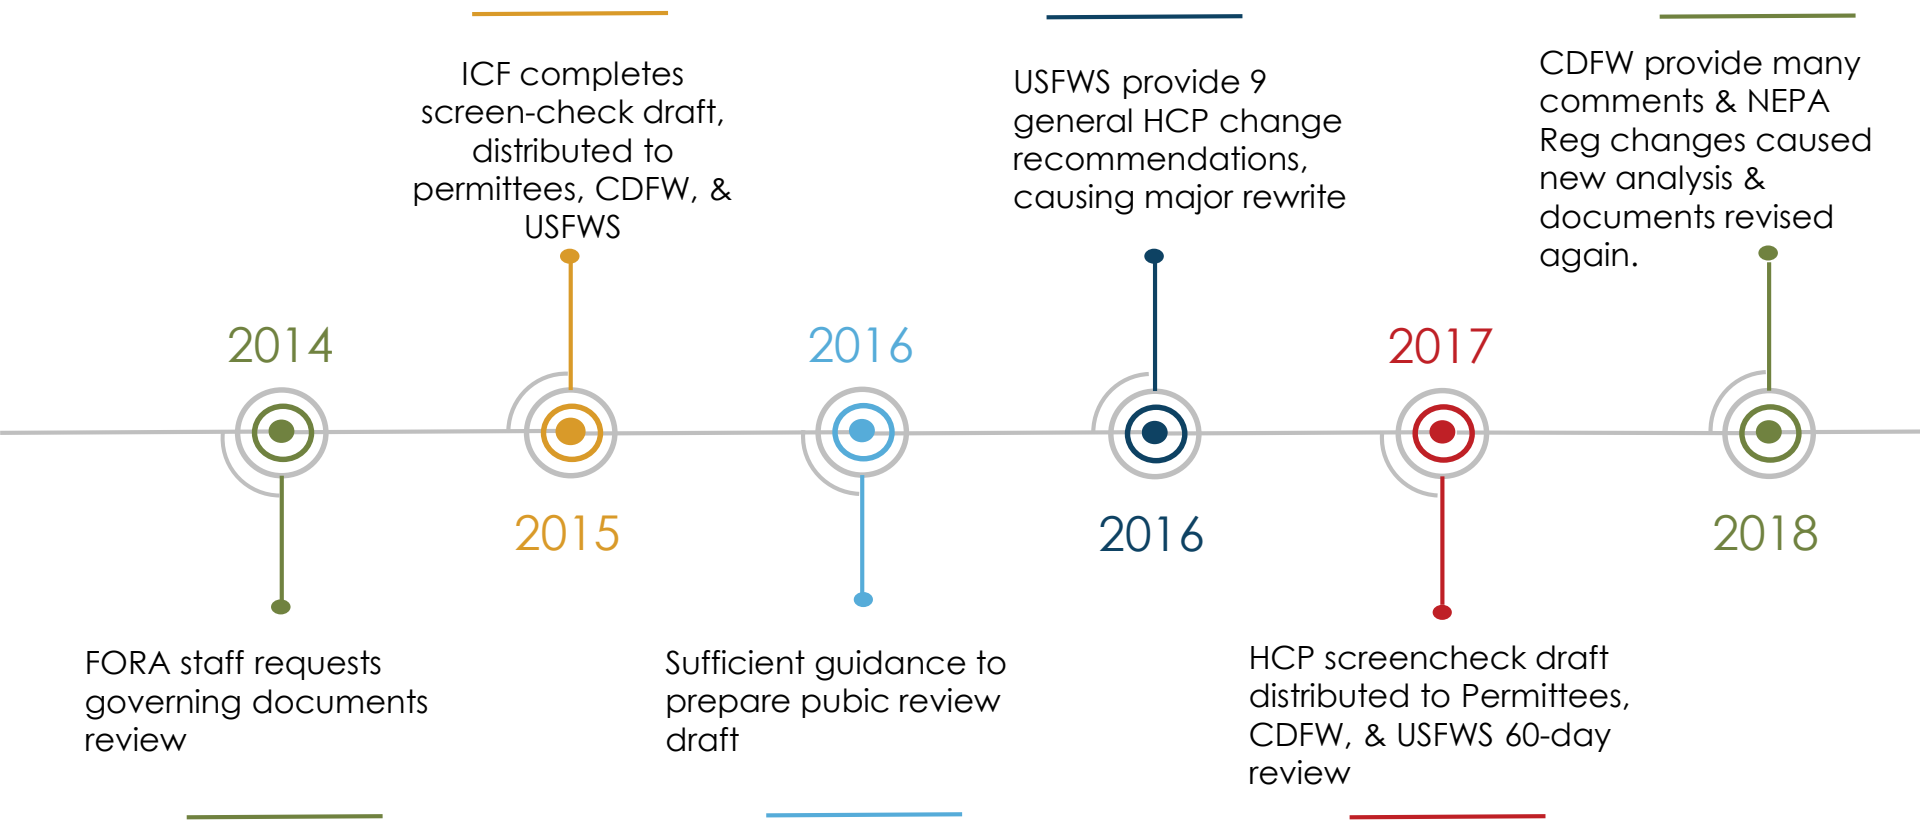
ICF completes screen-check draft, distributed to permittees, CDFW, & USFWS

USFWS provide 9 general HCP change recommendations, causing major rewrite

CDFW provide many comments & NEPA Reg changes caused new analysis & documents revised again.

2014

2016

2017

2015

2016

2018

FORA staff requests governing documents review

Sufficient guidance to prepare pubic review draft

HCP screencheck draft distributed to Permittees, CDFW, & USFWS 60-day review